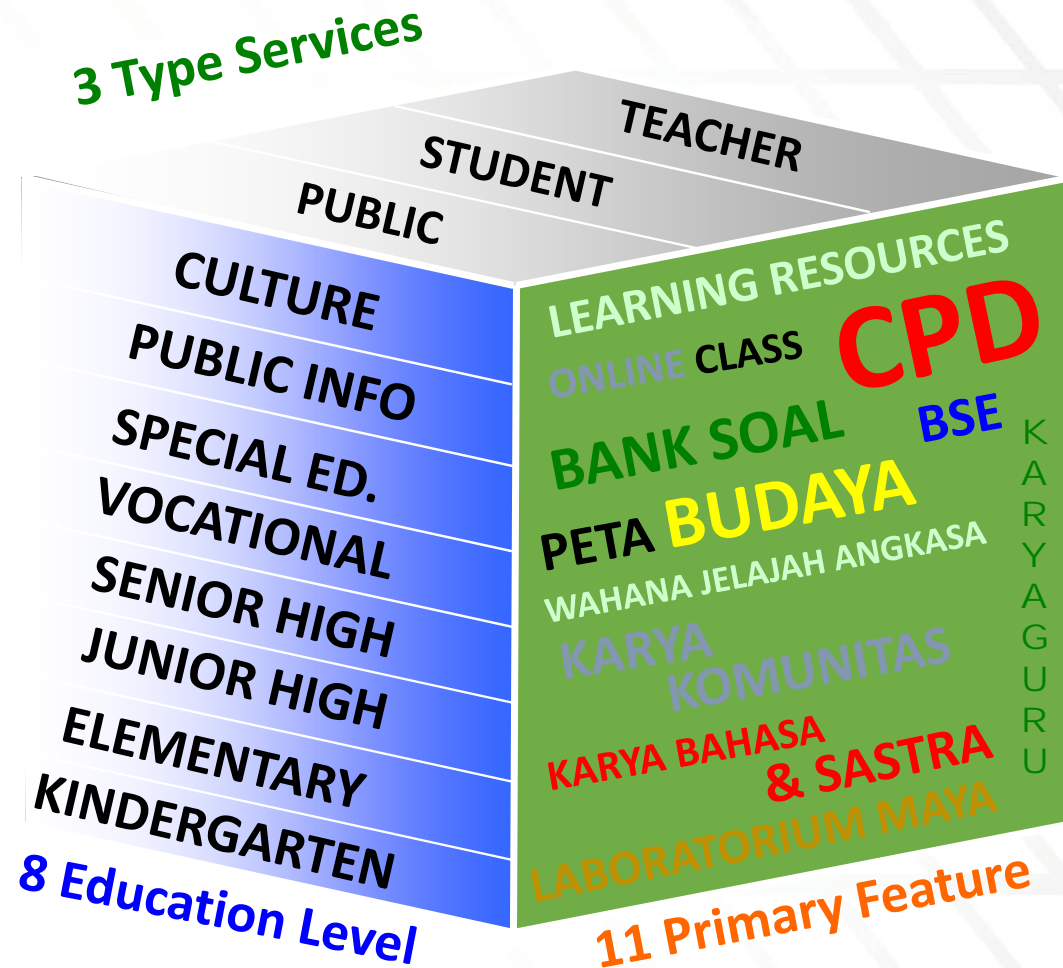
3 Type Services

TEACHER
STUDENT
PUBLIC

CULTURE
PUBLIC INFO
SPECIAL ED.
VOCATIONAL
SENIOR HIGH
JUNIOR HIGH
ELEMENTARY
KINDERGARTEN

8 Education Level

LEARNING RESOURCES
ONLINE CLASS
CPD
BANK SOAL
BSE
PETA BUDAYA
WAHANA JELAJAH ANGKASA
KARYA KOMUNITAS
KARYA BAHASA & SASTRA
LABORATORIUM MAYA
KARYA GURU

11 Primary Feature